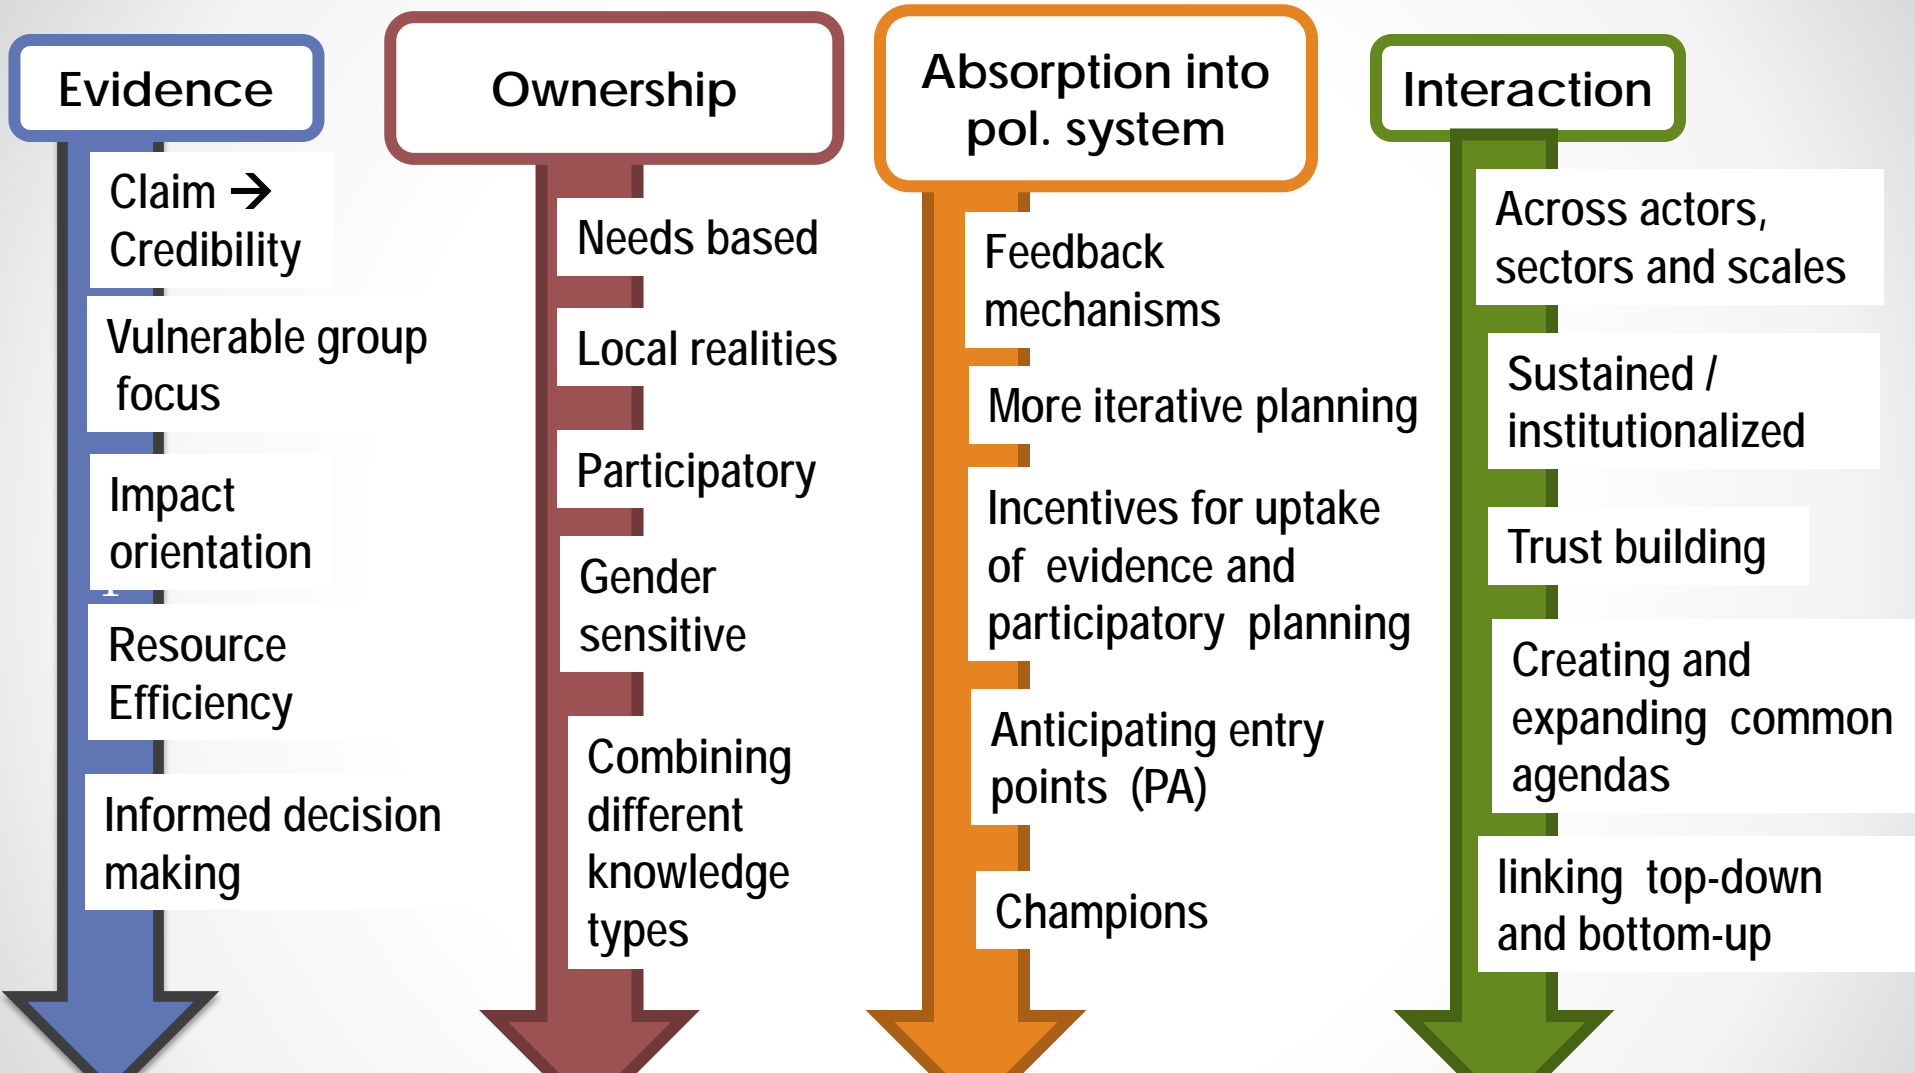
Evidence

Claim → Credibility

Vulnerable group focus

Impact orientation

Resource Efficiency

Informed decision making

Ownership

Needs based

Local realities

Participatory

Gender sensitive

Combining different knowledge types

Absorption into pol. system

Feedback mechanisms

More iterative planning

Incentives for uptake of evidence and participatory planning

Anticipating entry points (PA)

Champions

Interaction

Across actors, sectors and scales

Sustained / institutionalized

Trust building

Creating and expanding common agendas

linking top-down and bottom-up